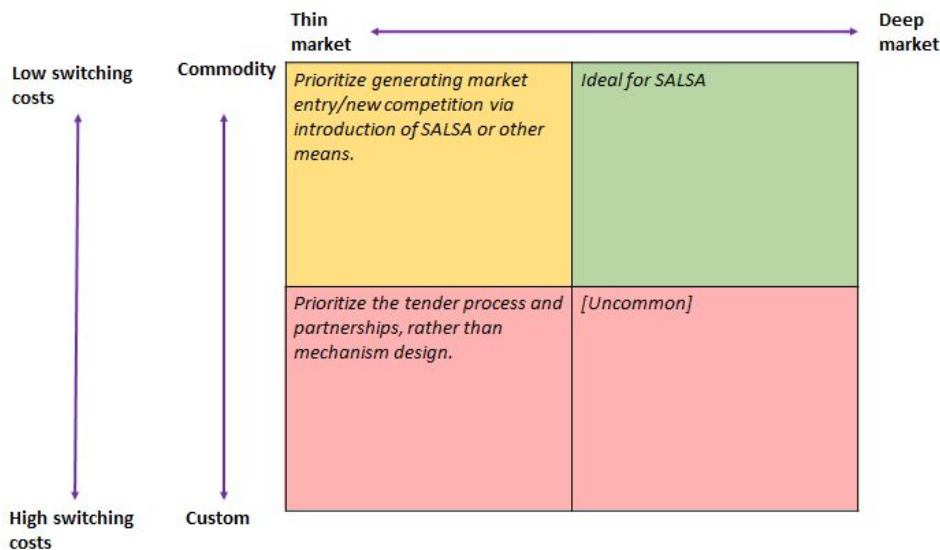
Thin market

Deep market

Low switching costs

Commodity

Prioritize generating market entry/new competition via introduction of SALSA or other means.

Ideal for SALSA

Prioritize the tender process and partnerships, rather than mechanism design.

[Uncommon]

High switching costs

Custom